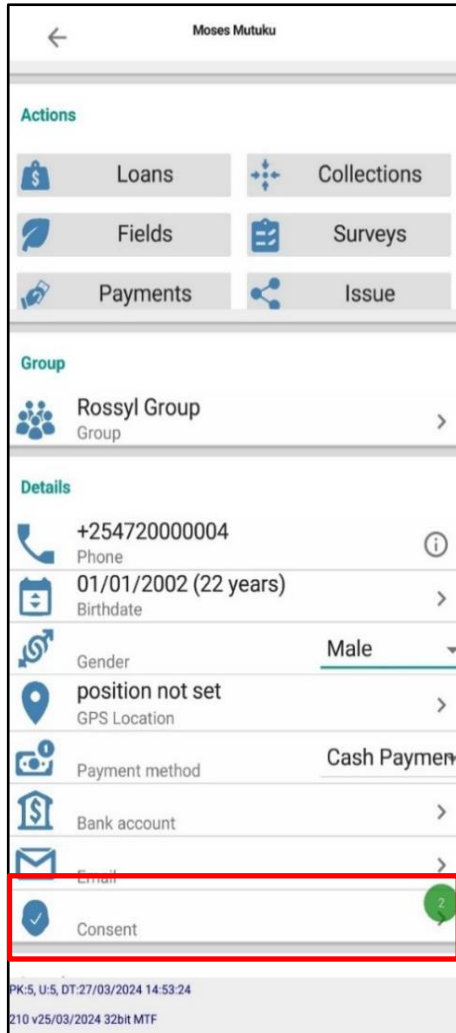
Moses Mutuku

Actions

Loans
Collections
Fields
Surveys
Payments
Issue

Group

Rossyl Group
Group

Details

+254720000004
Phone

01/01/2002 (22 years)
Birthdate

Gender
Male

position not set
GPS Location

Payment method
Cash Paymen

Bank account

Email

2

Consent

PK:5, U:5, DT:27/03/2024 14:53:24

210 v25/03/2024 32bit MTF